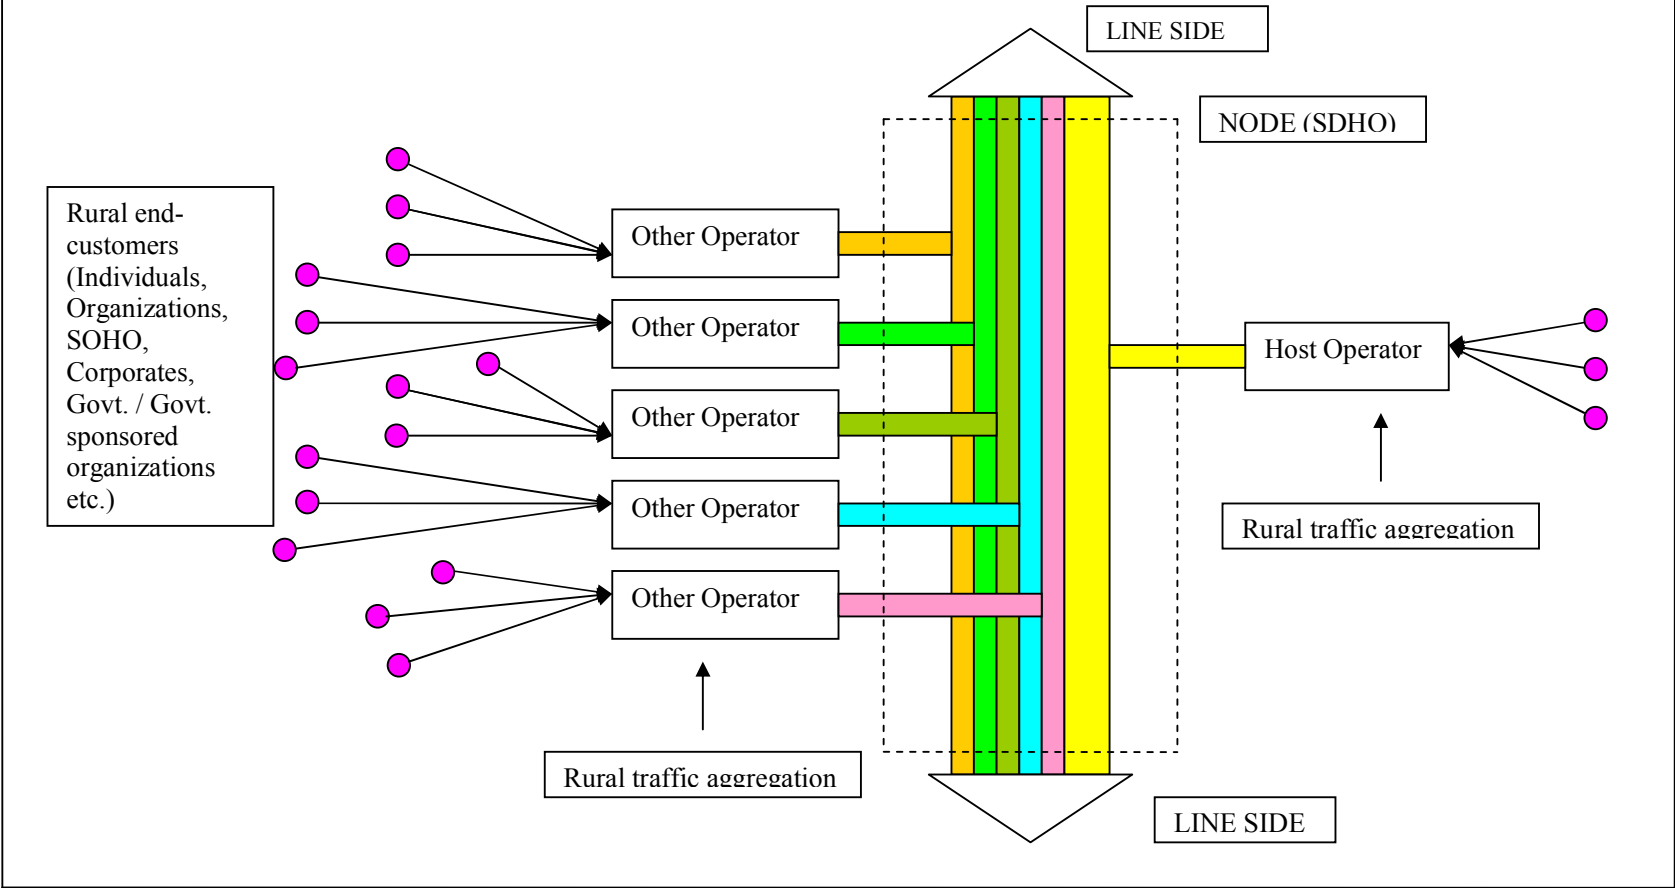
LINE SIDE

NODE (SDHO)

Rural end-customers (Individuals, Organizations, SOHO, Corporates, Govt. / Govt. sponsored organizations etc.)

Other Operator

Other Operator

Other Operator

Other Operator

Other Operator

Host Operator

Rural traffic aggregation

Rural traffic aggregation

LINE SIDE